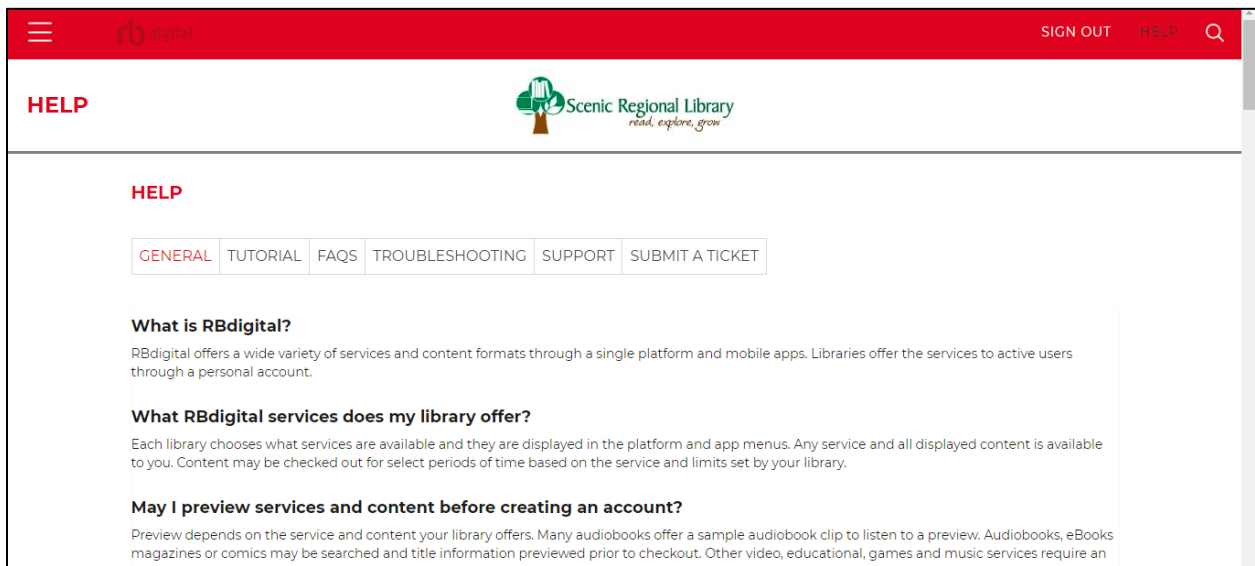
rb digital

SIGN OUT HELP

HELP

Scenic Regional Library
read, explore, grow

HELP

GENERAL | TUTORIAL | FAQS | TROUBLESHOOTING | SUPPORT | SUBMIT A TICKET

What is RBdigital?

RBdigital offers a wide variety of services and content formats through a single platform and mobile apps. Libraries offer the services to active users through a personal account.

What RBdigital services does my library offer?

Each library chooses what services are available and they are displayed in the platform and app menus. Any service and all displayed content is available to you. Content may be checked out for select periods of time based on the service and limits set by your library.

May I preview services and content before creating an account?

Preview depends on the service and content your library offers. Many audiobooks offer a sample audiobook clip to listen to a preview. Audiobooks, eBooks magazines or comics may be searched and title information previewed prior to checkout. Other video, educational, games and music services require an